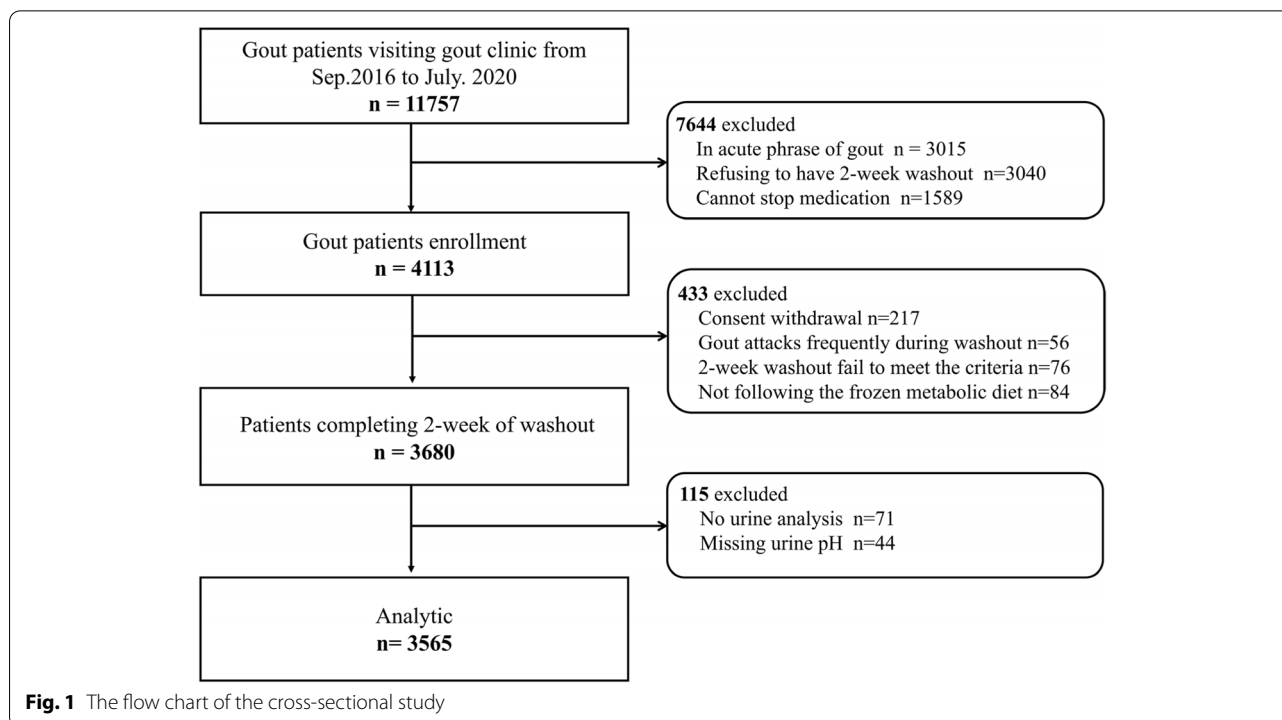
Gout patients visiting gout clinic from Sep.2016 to July. 2020
n = 11757

7644 excluded
In acute phrase of gout n = 3015
Refusing to have 2-week washout n=3040
Cannot stop medication n=1589

Gout patients enrollment
n = 4113

433 excluded
Consent withdrawal n=217
Gout attacks frequently during washout n=56
2-week washout fail to meet the criteria n=76
Not following the frozen metabolic diet n=84

Patients completing 2-week of washout
n = 3680

115 excluded
No urine analysis n=71
Missing urine pH n=44

Analytic
n= 3565

Fig. 1 The flow chart of the cross-sectional study